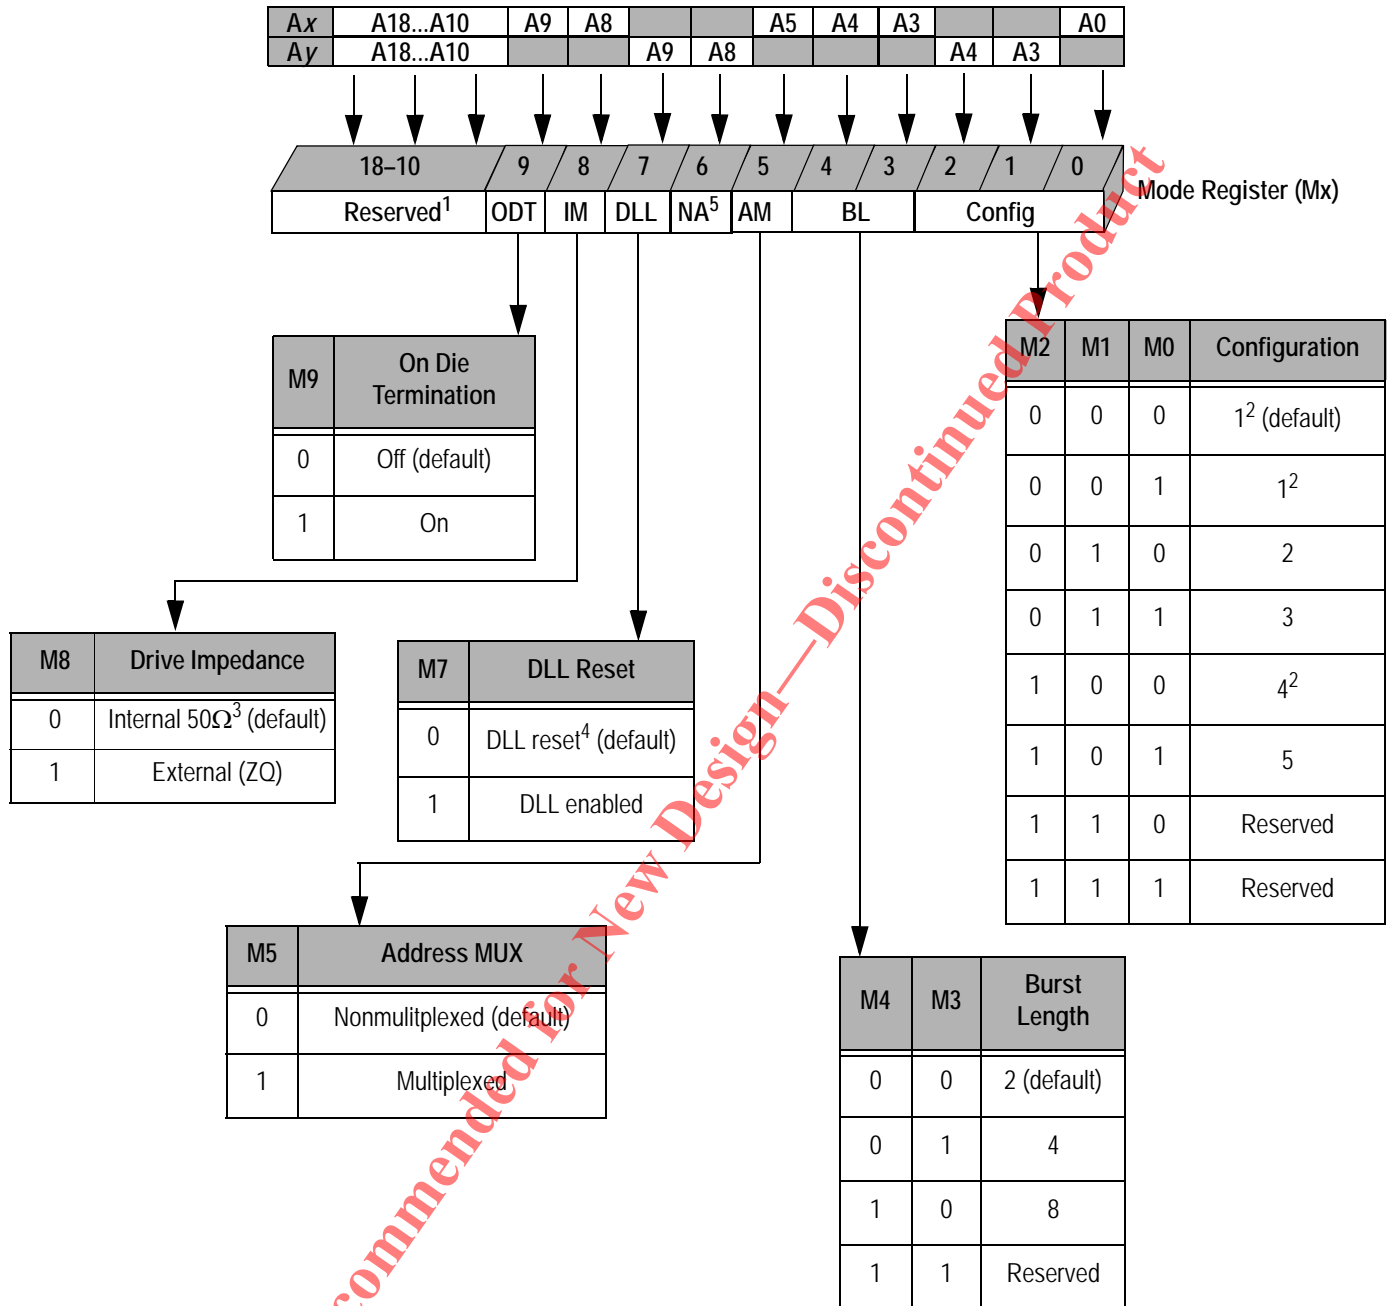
| Ax | A18...A10 | A9 | A8 | | | A5 | A4 | A3 | | | A0 |
|---|---|---|---|---|---|---|---|---|---|---|---|
| Ay | A18...A10 | | | A9 | A8 | | | | A4 | A3 | |

| 18–10 | 9 | 8 | 7 | 6 | 5 | 4 | 3 | 2 | 1 | 0 |
|---|---|---|---|---|---|---|---|---|---|---|
| Reserved$^1$ | ODT | IM | DLL | NA$^5$ | AM | BL | | Config | | |

Mode Register (Mx)

| M9 | On Die Termination |
|---|---|
| 0 | Off (default) |
| 1 | On |

| M8 | Drive Impedance |
|---|---|
| 0 | Internal $50\Omega^3$ (default) |
| 1 | External (ZQ) |

| M7 | DLL Reset |
|---|---|
| 0 | DLL reset$^4$ (default) |
| 1 | DLL enabled |

| M5 | Address MUX |
|---|---|
| 0 | Nonmulitplexed (default) |
| 1 | Multiplexed |

| M4 | M3 | Burst Length |
|---|---|---|
| 0 | 0 | 2 (default) |
| 0 | 1 | 4 |
| 1 | 0 | 8 |
| 1 | 1 | Reserved |

| M2 | M1 | M0 | Configuration |
|---|---|---|---|
| 0 | 0 | 0 | $1^2$ (default) |
| 0 | 0 | 1 | $1^2$ |
| 0 | 1 | 0 | 2 |
| 0 | 1 | 1 | 3 |
| 1 | 0 | 0 | $4^2$ |
| 1 | 0 | 1 | 5 |
| 1 | 1 | 0 | Reserved |
| 1 | 1 | 1 | Reserved |

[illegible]commended for New Design—Discontinued Product